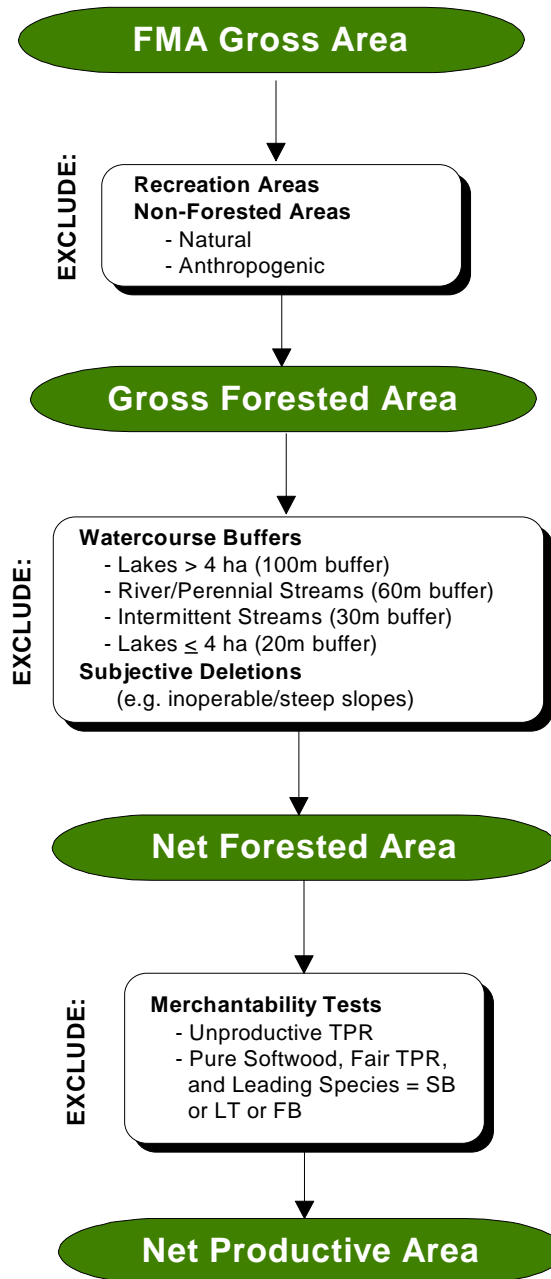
FMA Gross Area

EXCLUDE:

Recreation Areas
Non-Forested Areas
- Natural
- Anthropogenic

Gross Forested Area

EXCLUDE:

Watercourse Buffers
- Lakes > 4 ha (100m buffer)
- River/Perennial Streams (60m buffer)
- Intermittent Streams (30m buffer)
- Lakes $\leq$ 4 ha (20m buffer)
Subjective Deletions
(e.g. inoperable/steep slopes)

Net Forested Area

EXCLUDE:

Merchantability Tests
- Unproductive TPR
- Pure Softwood, Fair TPR, and Leading Species = SB or LT or FB

Net Productive Area